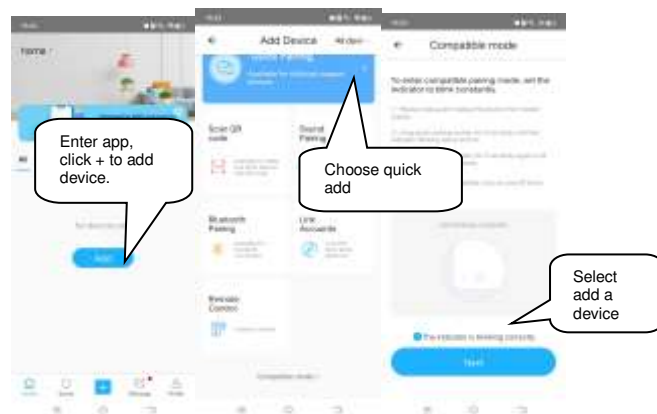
Home

Enter app, click + to add device.

Add

Add Device

Scan QR code

Bluetooth Pairing

Choose quick add

Compatible mode

To enter compatible pairing mode, set the indicator to blink constantly.

The indicator is blinking constantly

Next

Select add a device